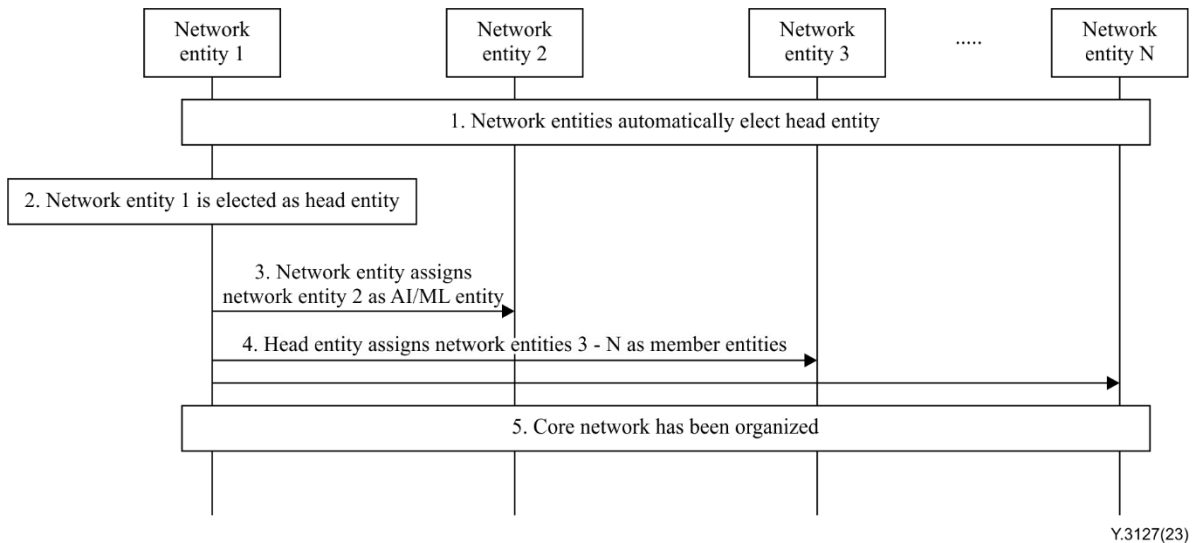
Network entity 1

Network entity 2

Network entity 3

.....

Network entity N

1. Network entities automatically elect head entity

2. Network entity 1 is elected as head entity

3. Network entity assigns network entity 2 as AI/ML entity

4. Head entity assigns network entities 3 - N as member entities

5. Core network has been organized

Y.3127(23)